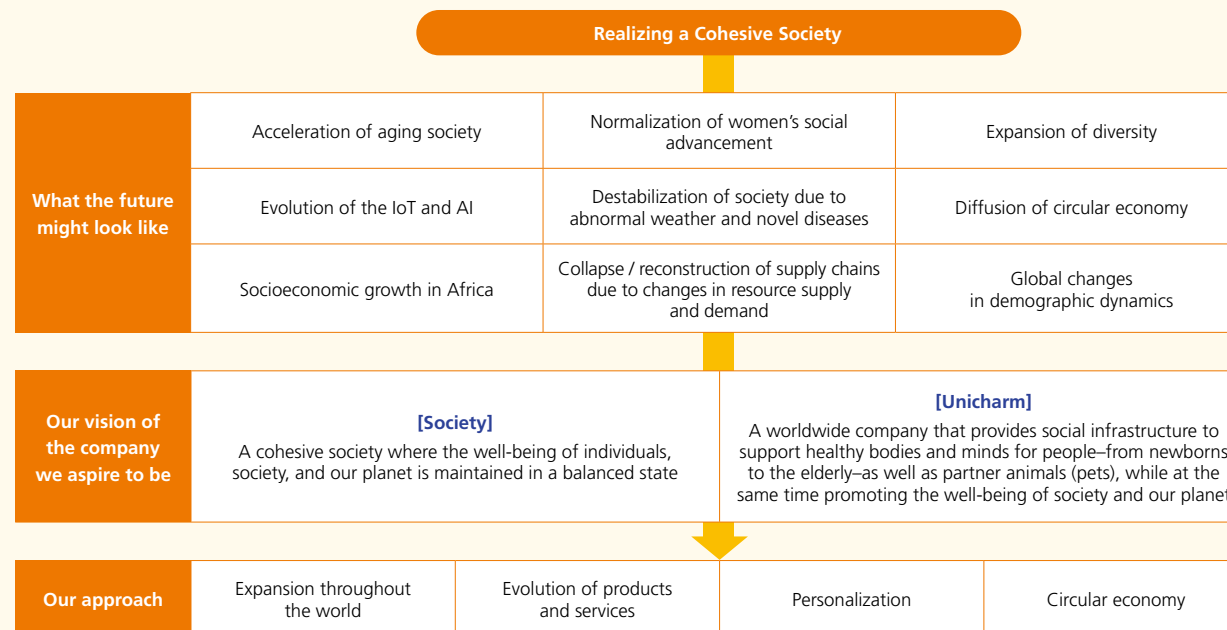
Realizing a Cohesive Society

| What the future might look like | | | |
|---|---|---|---|
| | Acceleration of aging society | Normalization of women's social advancement | Expansion of diversity |
| | Evolution of the IoT and AI | Destabilization of society due to abnormal weather and novel diseases | Diffusion of circular economy |
| | Socioeconomic growth in Africa | Collapse / reconstruction of supply chains due to changes in resource supply and demand | Global changes in demographic dynamics |

Our vision of the company we aspire to be

[Society]
A cohesive society where the well-being of individuals, society, and our planet is maintained in a balanced state

[Unicharm]
A worldwide company that provides social infrastructure to support healthy bodies and minds for people–from newborns to the elderly–as well as partner animals (pets), while at the same time promoting the well-being of society and our planet

| Our approach | Expansion throughout the world | Evolution of products and services | Personalization | Circular economy |
|---|---|---|---|---|